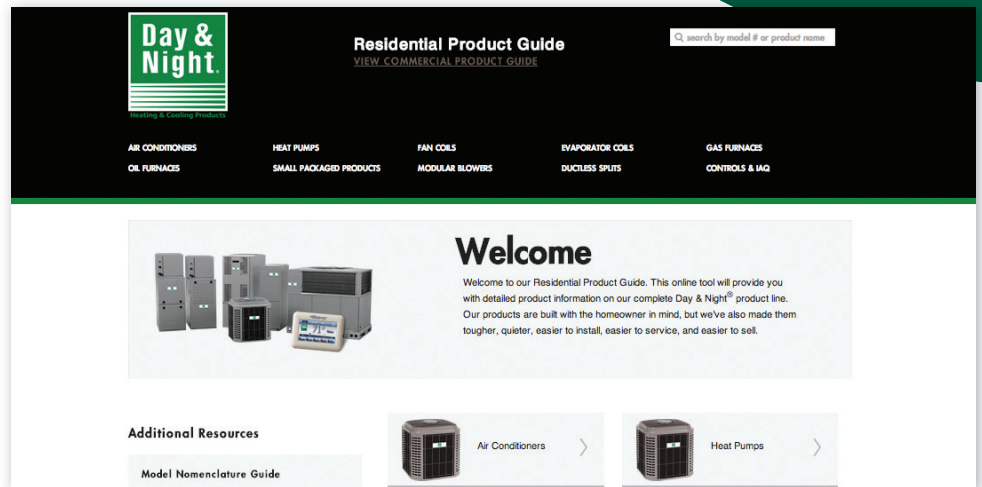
Day & Night.
Heating & Cooling Products

Residential Product Guide
VIEW COMMERCIAL PRODUCT GUIDE

search by model # or product name

AIR CONDITIONERS
HEAT PUMPS
FAN COILS
EVAPORATOR COILS
GAS FURNACES
OIL FURNACES
SMALL PACKAGED PRODUCTS
MODULAR BLOWERS
DUCTLESS SPLITS
CONTROLS & IAQ

Welcome

Welcome to our Residential Product Guide. This online tool will provide you with detailed product information on our complete Day & Night® product line. Our products are built with the homeowner in mind, but we've also made them tougher, quieter, easier to install, easier to service, and easier to sell.

Additional Resources

Model Nomenclature Guide

Air Conditioners

Heat Pumps